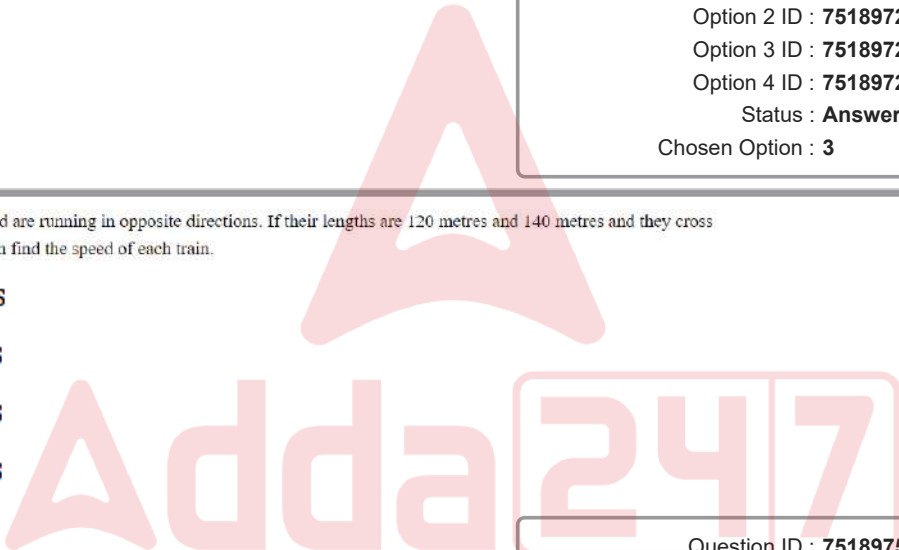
Option 2 ID : **751897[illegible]**
Option 3 ID : **751897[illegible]**
Option 4 ID : **751897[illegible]**
Status : **Answer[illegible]**
Chosen Option : **3**

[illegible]d are running in opposite directions. If their lengths are 120 metres and 140 metres and they cross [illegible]n find the speed of each train.

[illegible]s
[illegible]s
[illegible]s
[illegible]s

Adda247

Question ID : **751897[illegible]**